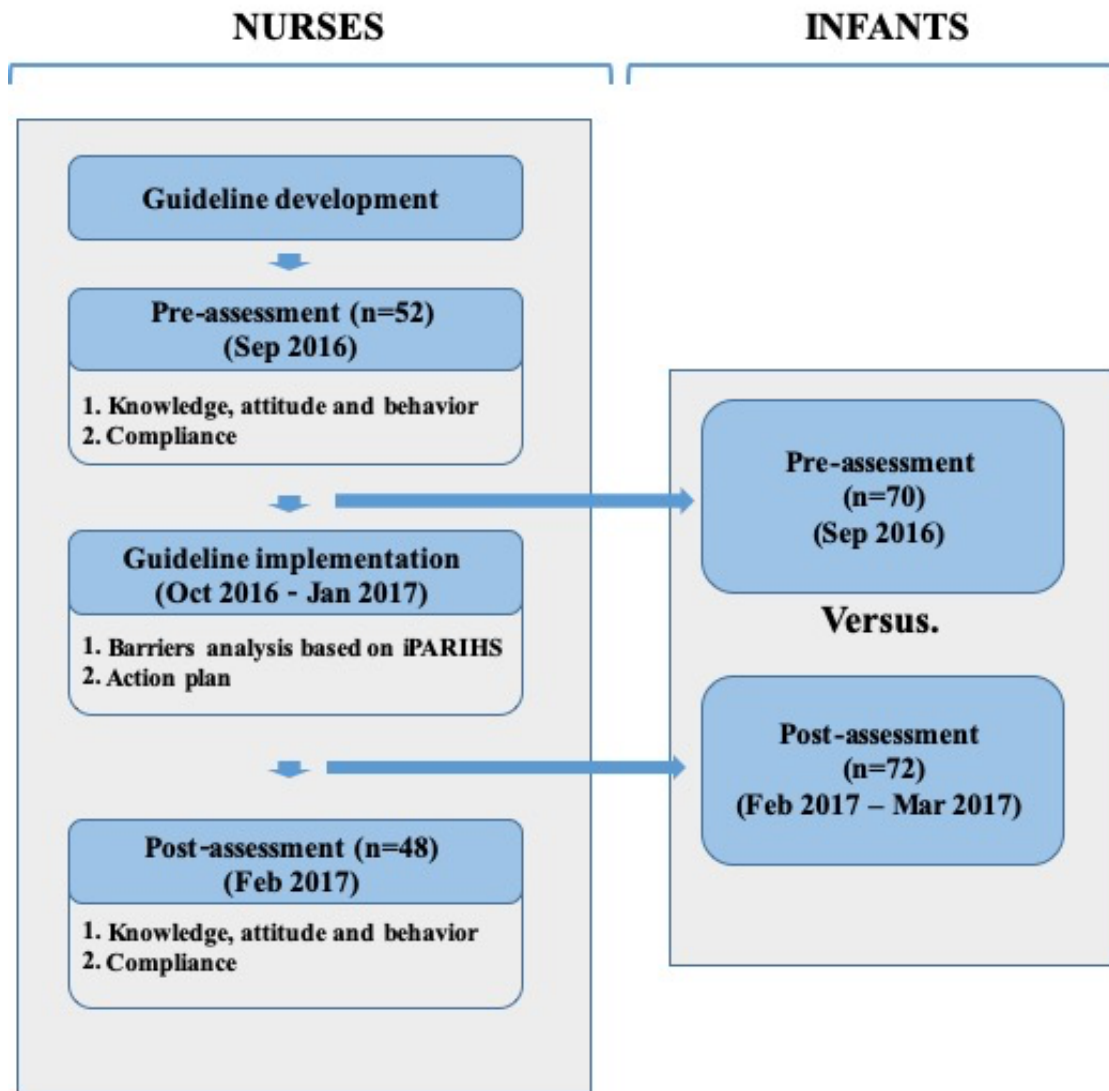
NURSES

INFANTS

Guideline development

Pre-assessment (n=52)
(Sep 2016)

1. Knowledge, attitude and behavior
2. Compliance

Guideline implementation
(Oct 2016 - Jan 2017)

1. Barriers analysis based on iPARIHS
2. Action plan

Post-assessment (n=48)
(Feb 2017)

1. Knowledge, attitude and behavior
2. Compliance

Pre-assessment
(n=70)
(Sep 2016)

Versus.

Post-assessment
(n=72)
(Feb 2017 – Mar 2017)